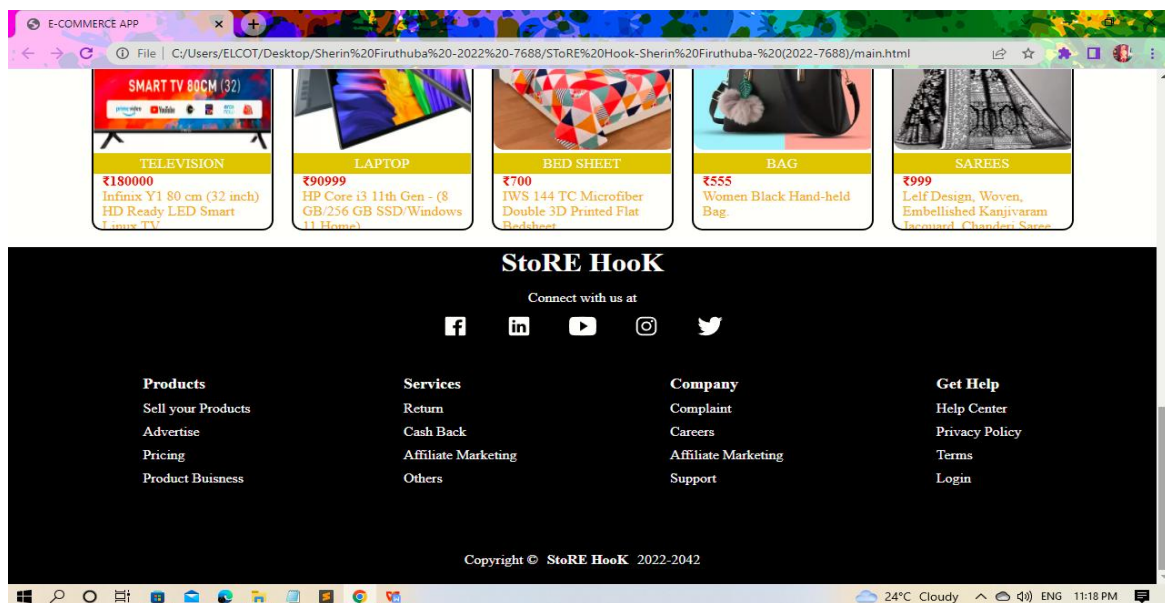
E-COMMERCE APP

File | C:/Users/ELCOT/Desktop/Sherin%20Firuthuba%20-2022%20-7688/SToRE%20Hook-Sherin%20Firuthuba-%20(2022-7688)/main.html

SMART TV 80CM (32)

TELEVISION
₹180000
Infinix Y1 80 cm (32 inch) HD Ready LED Smart Linux TV

LAPTOP
₹90999
HP Core i3 11th Gen - (8 GB/256 GB SSD/Windows 11 Home)

BED SHEET
₹700
IWS 144 TC Microfiber Double 3D Printed Flat Bedsheet

BAG
₹555
Women Black Hand-held Bag.

SAREES
₹999
Lelf Design, Woven, Embellished Kanjivaram Jacquard, Chanderi Saree

StoRE HooK

Connect with us at

Products
Sell your Products
Advertise
Pricing
Product Buisness

Services
Return
Cash Back
Affiliate Marketing
Others

Company
Complaint
Careers
Affiliate Marketing
Support

Get Help
Help Center
Privacy Policy
Terms
Login

Copyright © StoRE HooK 2022-2042

24°C Cloudy ENG 11:18 PM